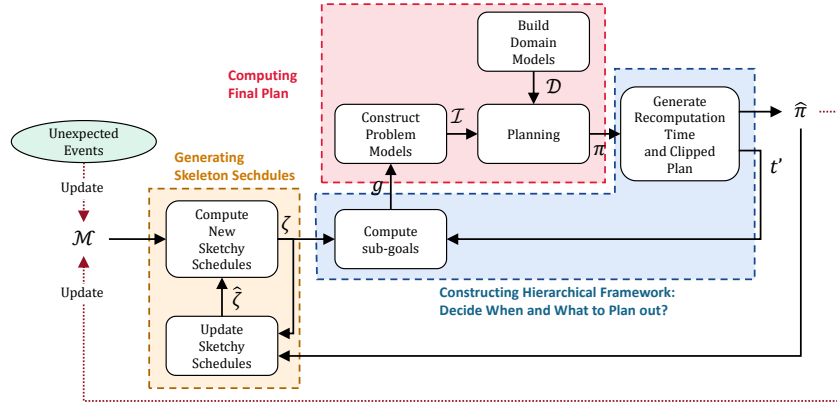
Computing Final Plan

Build Domain Models

$\mathcal{D}$

Construct Problem Models

$\mathcal{I}$

Planning

$\pi$

Generate Recomputation Time and Clipped Plan

$\widehat{\pi}$

$t'$

Unexpected Events

Update

$\mathcal{M}$

Update

Generating Skeleton Sechdules

Compute New Sketchy Schedules

$\zeta$

$\hat{\zeta}$

Update Sketchy Schedules

$\mathcal{G}$

Compute sub-goals

Constructing Hierarchical Framework: Decide When and What to Plan out?